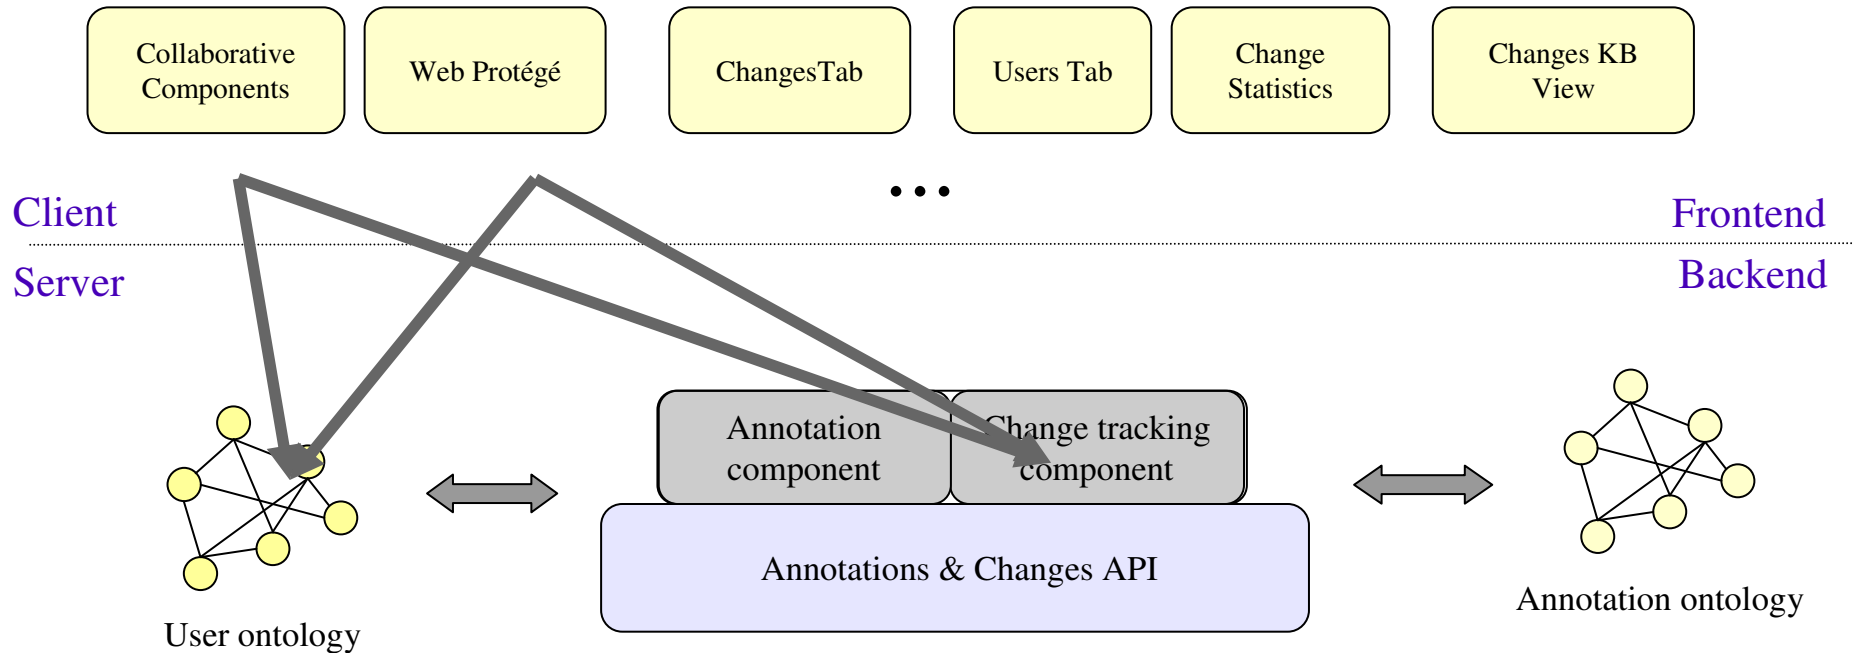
Collaborative Components

Web Protégé

ChangesTab

Users Tab

Change Statistics

Changes KB View

...

Client

Frontend

Server

Backend

Annotation component

Change tracking component

Annotations & Changes API

User ontology

Annotation ontology